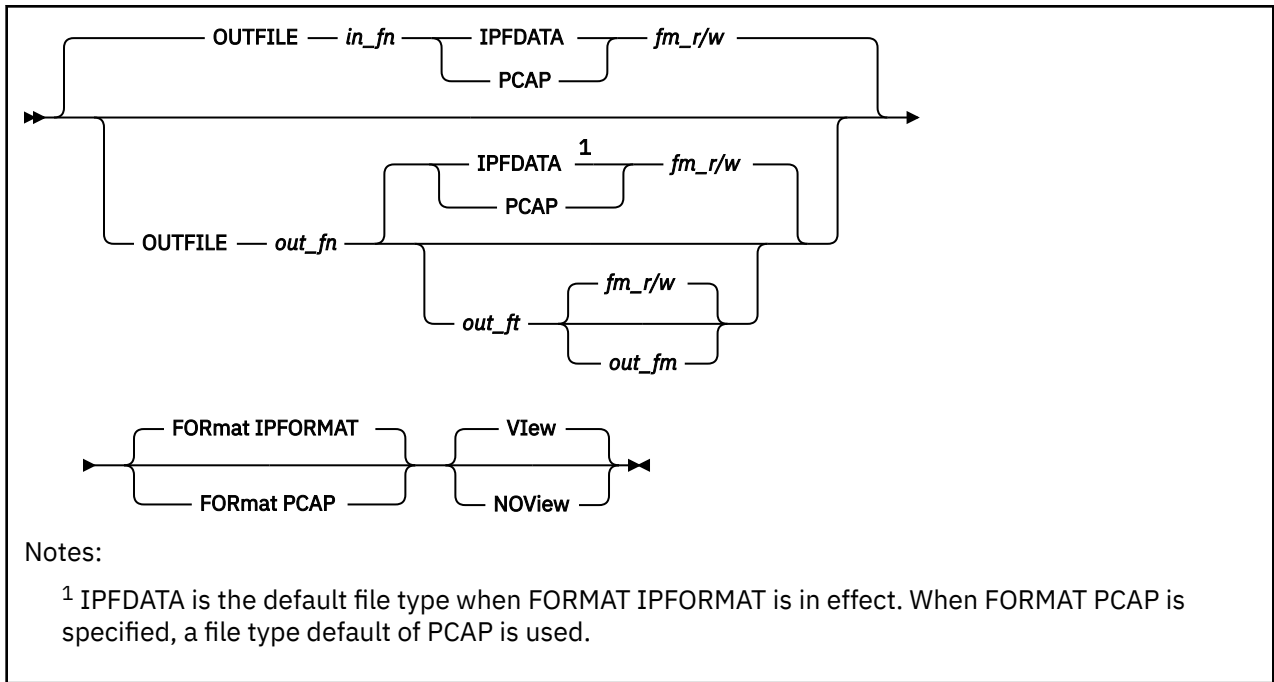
OUTFILE in_fn IPFDATA PCAP fm_r/w

OUTFILE out_fn IPFDATA $^1$ PCAP fm_r/w

out_ft fm_r/w out_fm

FORmat IPFORMAT FORmat PCAP VIew NOView

Notes:

$^1$ IPFDATA is the default file type when FORMAT IPFORMAT is in effect. When FORMAT PCAP is specified, a file type default of PCAP is used.